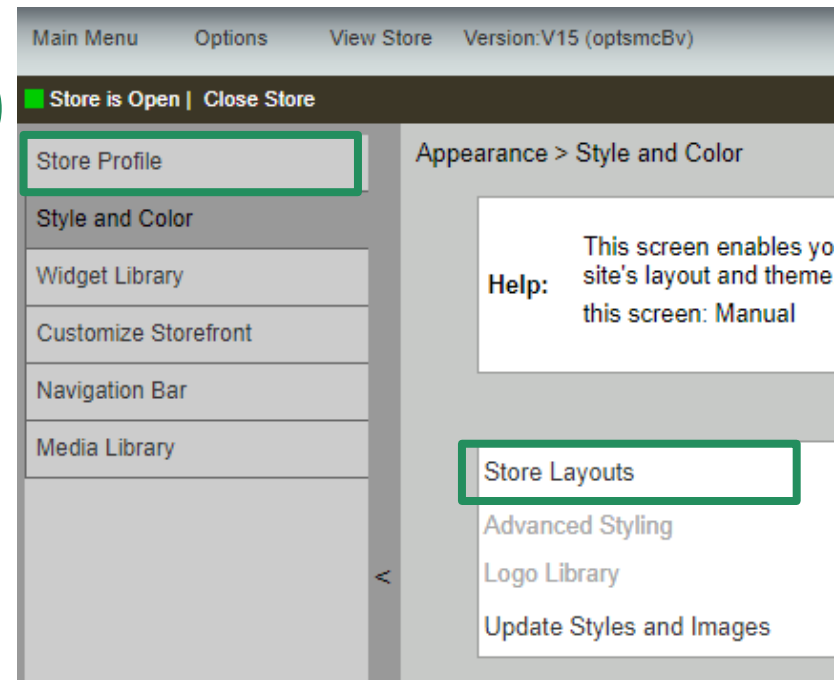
Main Menu Options View Store Version:V15 (optsmcBv)

Store is Open | Close Store

Store Profile

Style and Color

Widget Library

Customize Storefront

Navigation Bar

Media Library

<

Appearance > Style and Color

Help: This screen enables yo site's layout and theme this screen: Manual

Store Layouts

Advanced Styling

Logo Library

Update Styles and Images